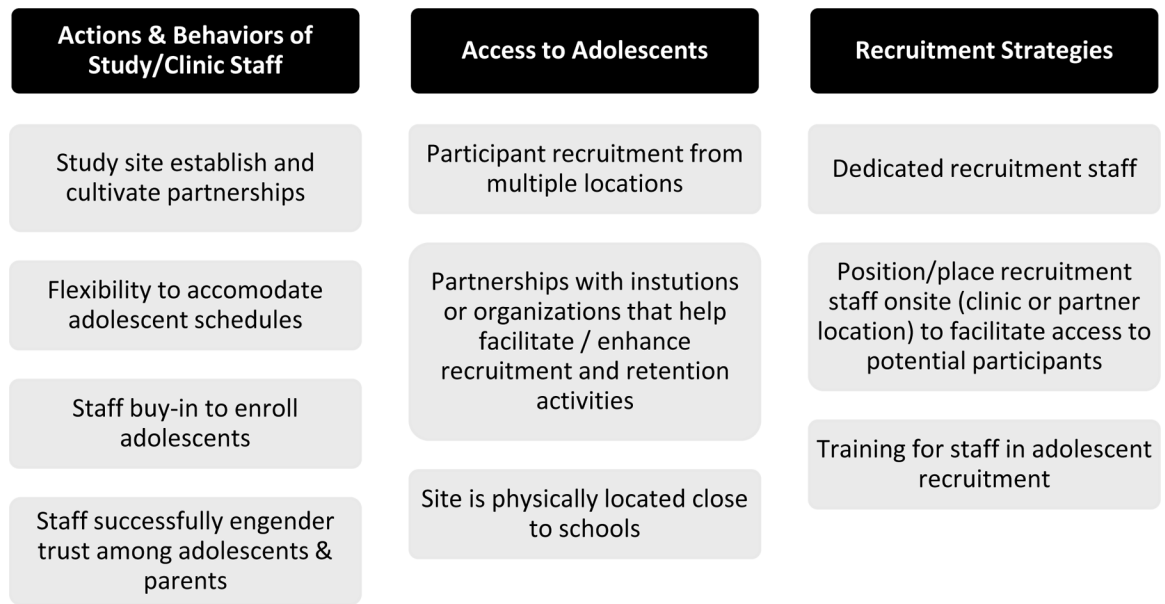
Actions & Behaviors of Study/Clinic Staff

Study site establish and cultivate partnerships

Flexibility to accomodate adolescent schedules

Staff buy-in to enroll adolescents

Staff successfully engender trust among adolescents & parents

Access to Adolescents

Participant recruitment from multiple locations

Partnerships with instutions or organizations that help facilitate / enhance recruitment and retention activities

Site is physically located close to schools

Recruitment Strategies

Dedicated recruitment staff

Position/place recruitment staff onsite (clinic or partner location) to facilitate access to potential participants

Training for staff in adolescent recruitment